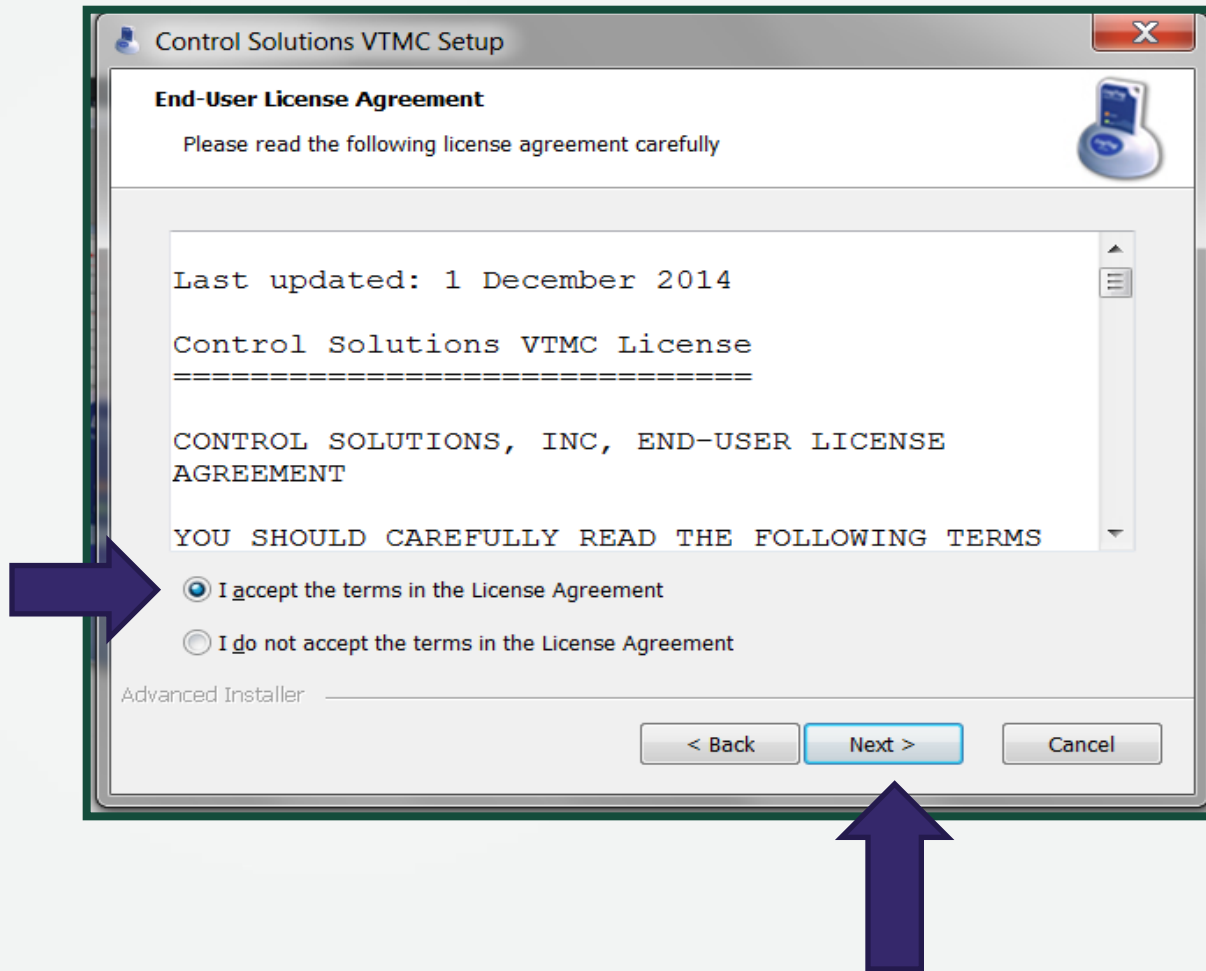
Control Solutions VTMC Setup

End-User License Agreement

Please read the following license agreement carefully

Last updated: 1 December 2014

Control Solutions VTMC License
==============================

CONTROL SOLUTIONS, INC, END-USER LICENSE AGREEMENT

YOU SHOULD CAREFULLY READ THE FOLLOWING TERMS

I accept the terms in the License Agreement

I do not accept the terms in the License Agreement

Advanced Installer

< Back

Next >

Cancel